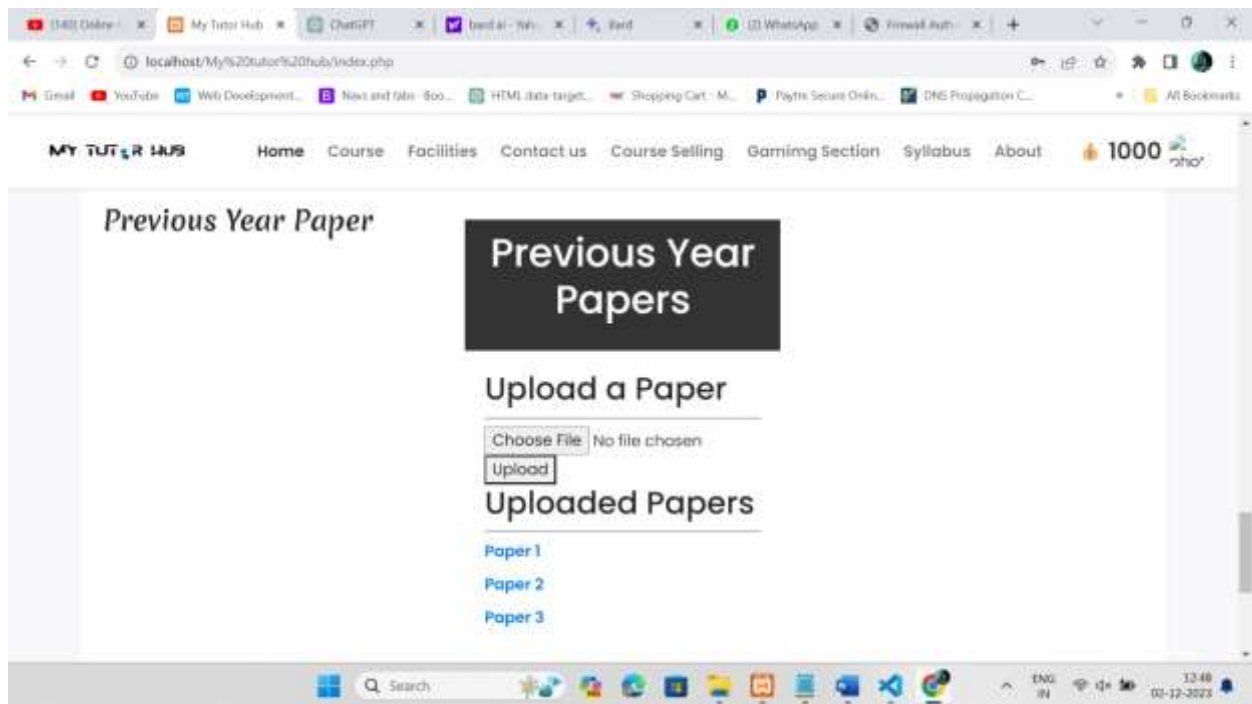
(140) Online | My Tutor Hub | ChatGPT | bard ai - Yah | Bard | (2) WhatsApp | Firewall Auth

localhost/My%20tutor%20hub/index.php

Gmail | YouTube | Web Development... | Navs and tabs · Boo... | HTML data-target... | Shopping Cart - M... | Paytm Secure Onlin... | DNS Propagation C... | All Bookmarks

MY TUTOR HUB Home Course Facilities Contact us Course Selling Gamimg Section Syllabus About 1000 pho

Previous Year Paper

Previous Year Papers

Upload a Paper

Choose File No file chosen

Upload

Uploaded Papers

Paper 1

Paper 2

Paper 3

Search

ENG IN 12:48 02-12-2023